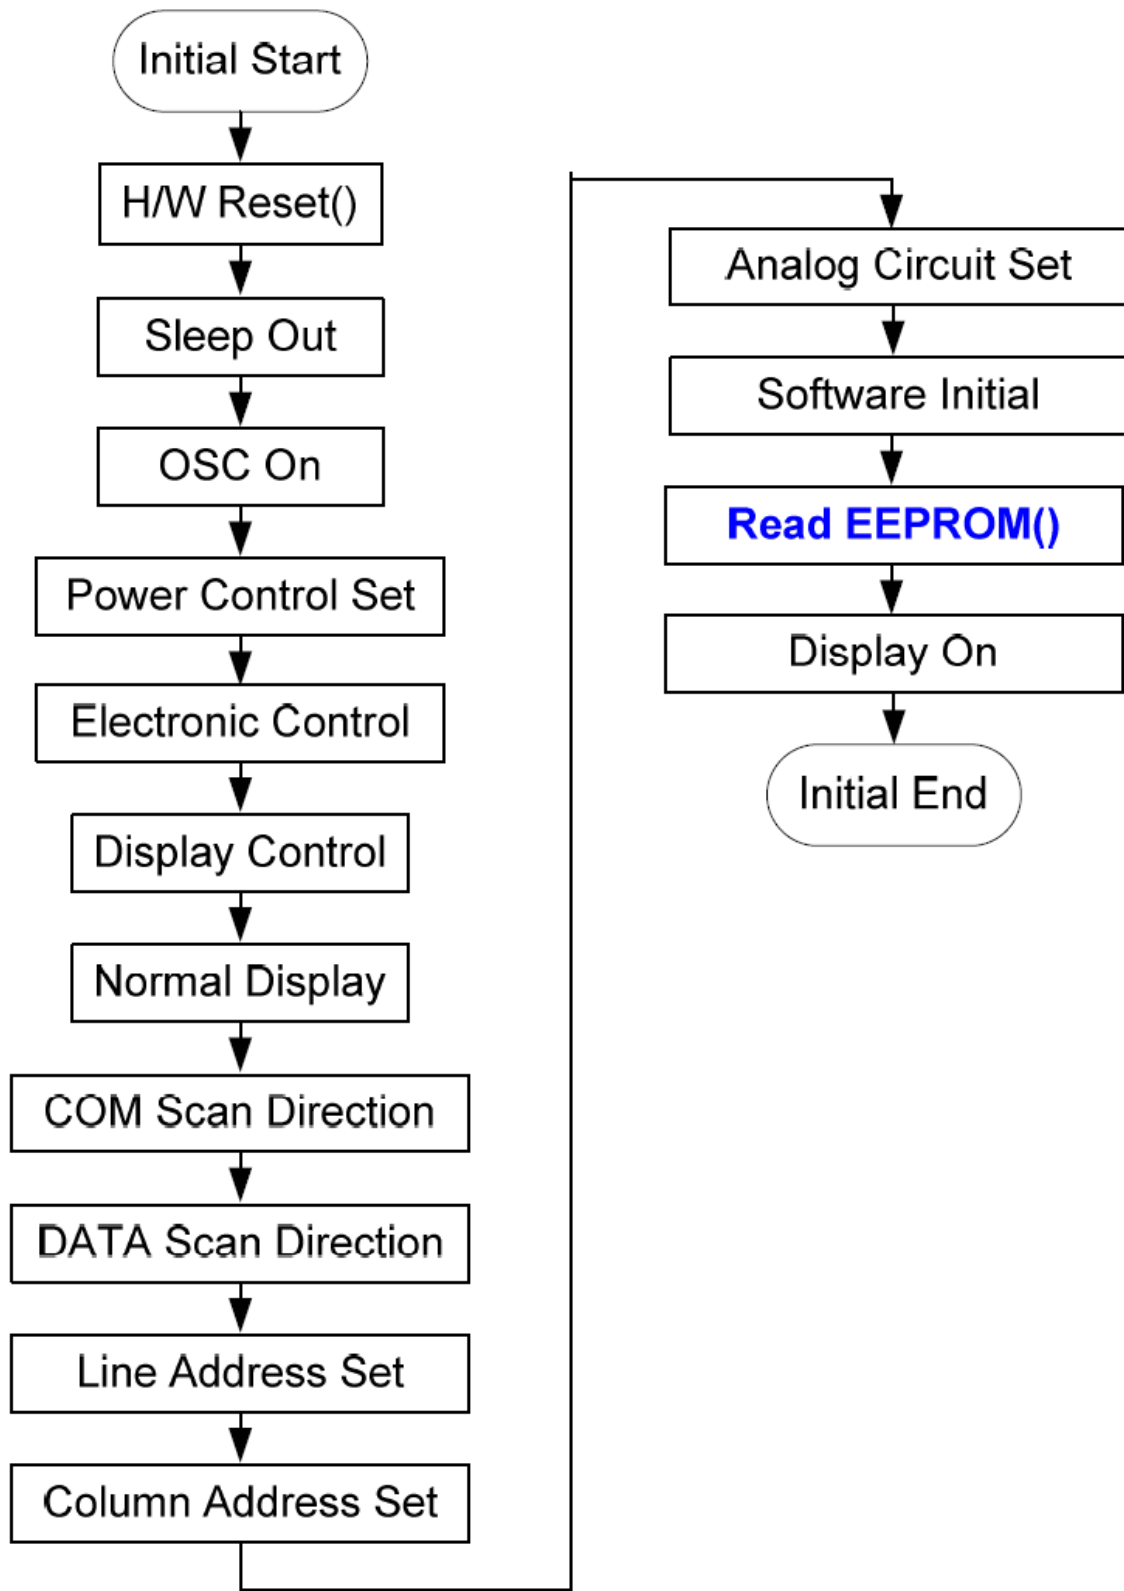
Initial Start

H/W Reset()

Sleep Out

OSC On

Power Control Set

Electronic Control

Display Control

Normal Display

COM Scan Direction

DATA Scan Direction

Line Address Set

Column Address Set

Analog Circuit Set

Software Initial

Read EEPROM()

Display On

Initial End